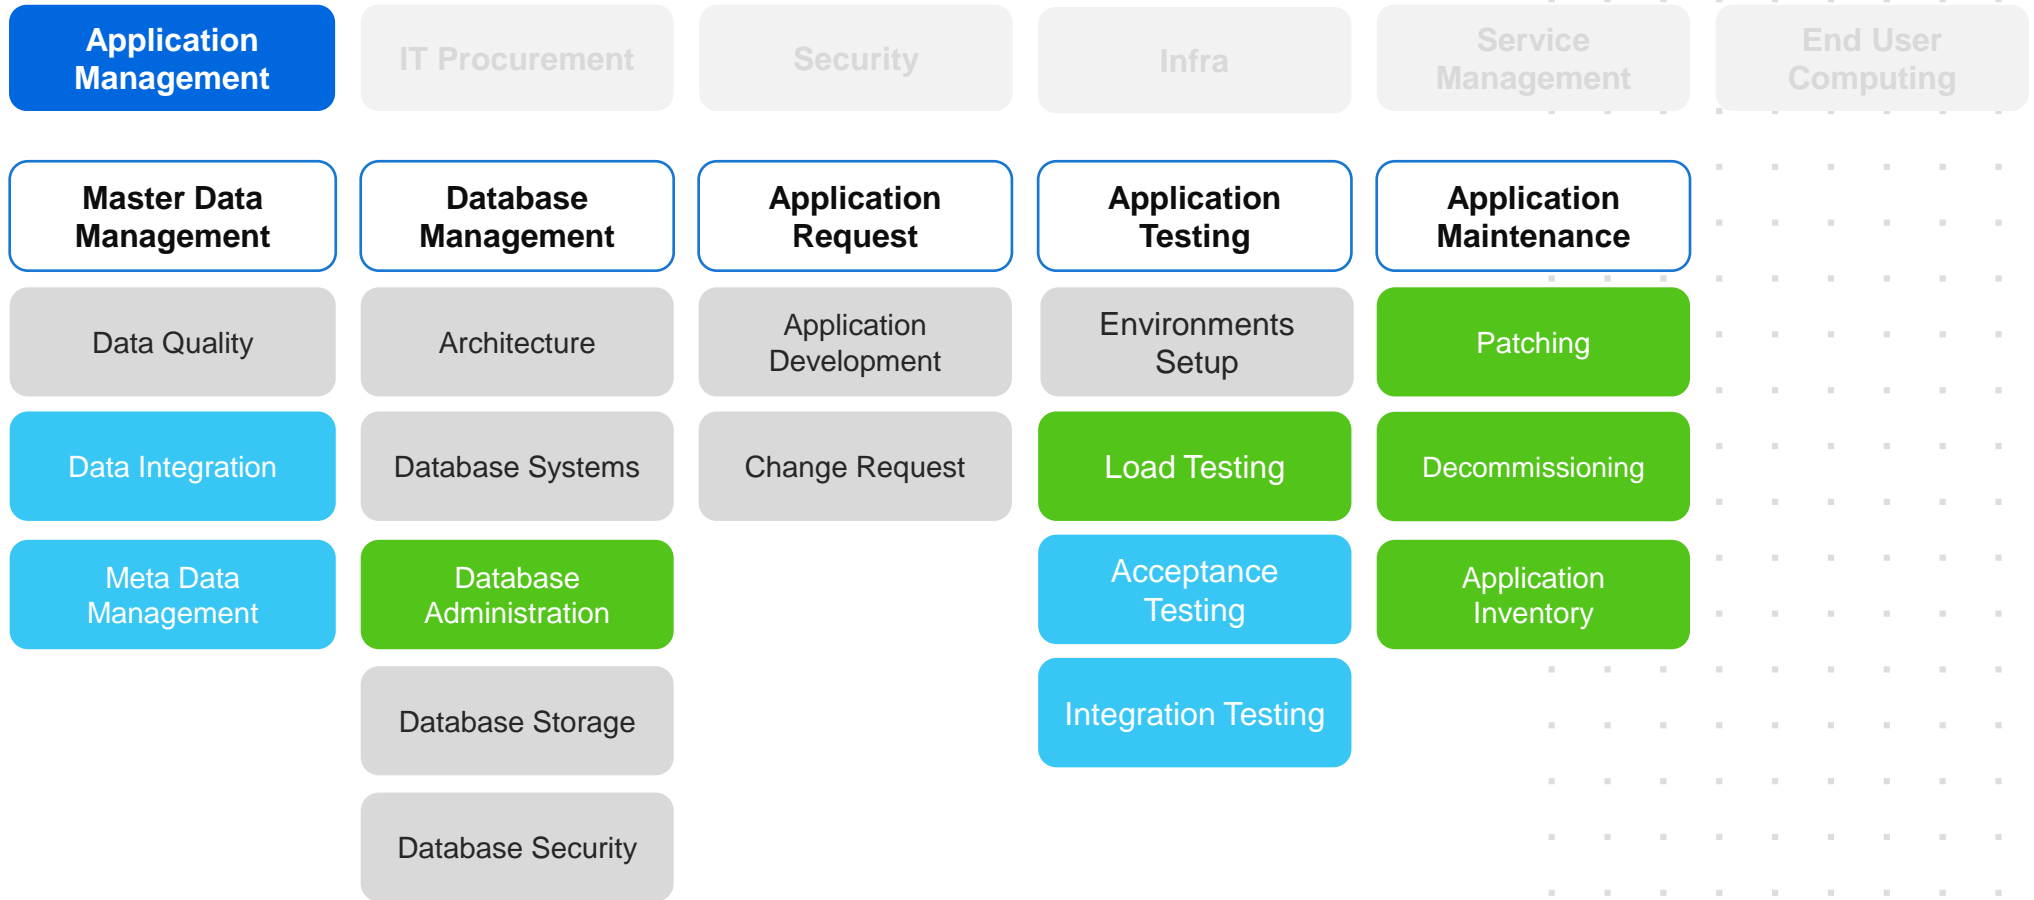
Application Management

IT Procurement

Security

Infra

Service Management

End User Computing

Master Data Management

Data Quality

Data Integration

Meta Data Management

Database Management

Architecture

Database Systems

Database Administration

Database Storage

Database Security

Application Request

Application Development

Change Request

Application Testing

Environments Setup

Load Testing

Acceptance Testing

Integration Testing

Application Maintenance

Patching

Decommissioning

Application Inventory